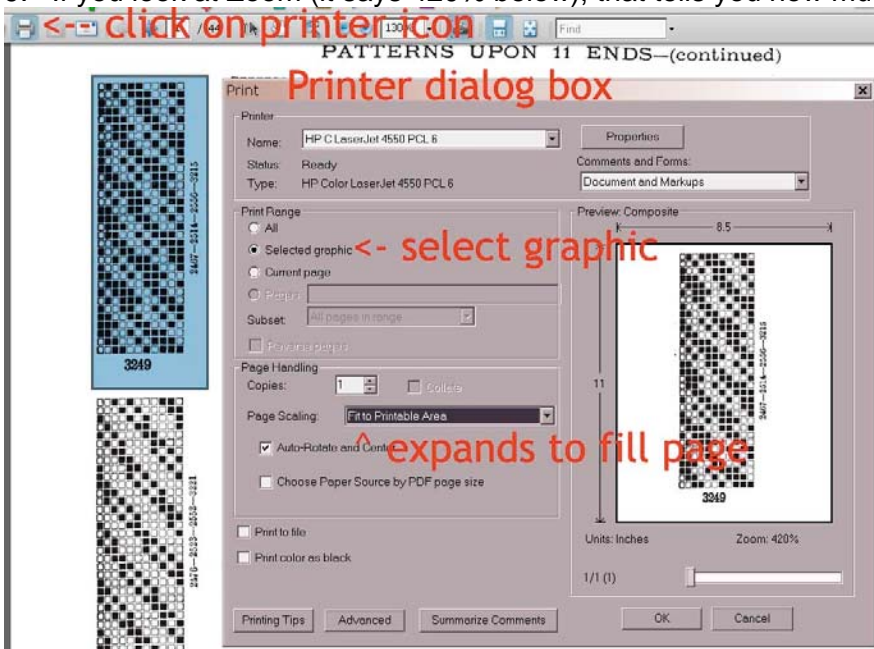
3. If you look at Zoom (it says "420% below), that tells you how mu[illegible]

<- click on printer icon

PATTERNS UPON 11 ENDS—(continued)

Print Printer dialog box

Printer
Name: HP C LaserJet 4550 PCL 6
Properties
Status: Ready
Comments and Forms:
Type: HP Color LaserJet 4550 PCL 6
Document and Markups

Print Range
All
Selected graphic <- select graphic
Current page
Pages
Subset: All pages in range
Reverse pages

Preview: Composite
8.5
11

Page Handling
Copies: 1
Collate
Page Scaling: Fit to Printable Area
Auto-Rotate and Center ^ expands to fill page
Choose Paper Source by PDF page size

Print to file
Print color as black

Units: Inches
Zoom: 420%
1/1 (1)

Printing Tips
Advanced
Summarize Comments
OK
Cancel

2467—2514—2556—3215
3249

2470—2523—2558—3221

2467—2514—2556—3215
3249